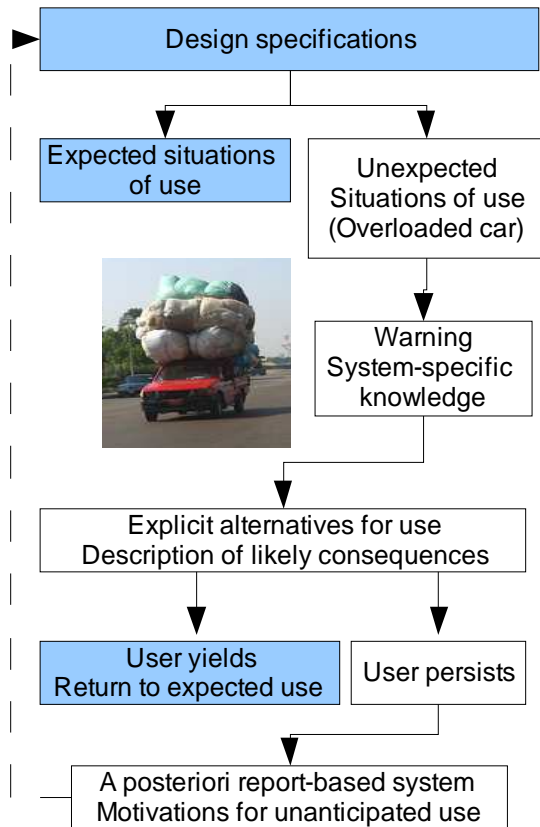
Design specifications

Expected situations of use

Unexpected Situations of use (Overloaded car)

Warning System-specific knowledge

Explicit alternatives for use Description of likely consequences

User yields Return to expected use

User persists

A posteriori report-based system Motivations for unanticipated use